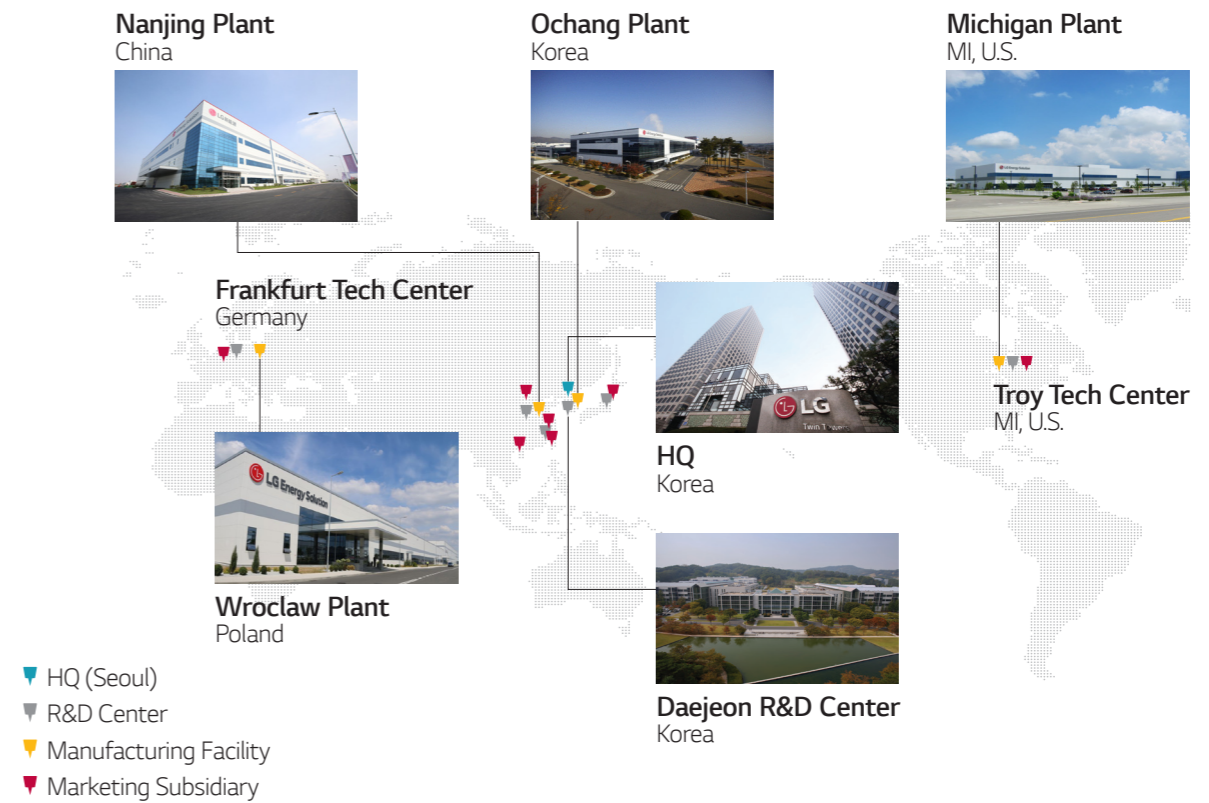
Nanjing Plant
China

Ochang Plant
Korea

Michigan Plant
MI, U.S.

Frankfurt Tech Center
Germany

HQ
Korea

Troy Tech Center
MI, U.S.

LG Energy Solution

Wroclaw Plant
Poland

Daejeon R&D Center
Korea

HQ (Seoul)
R&D Center
Manufacturing Facility
Marketing Subsidiary